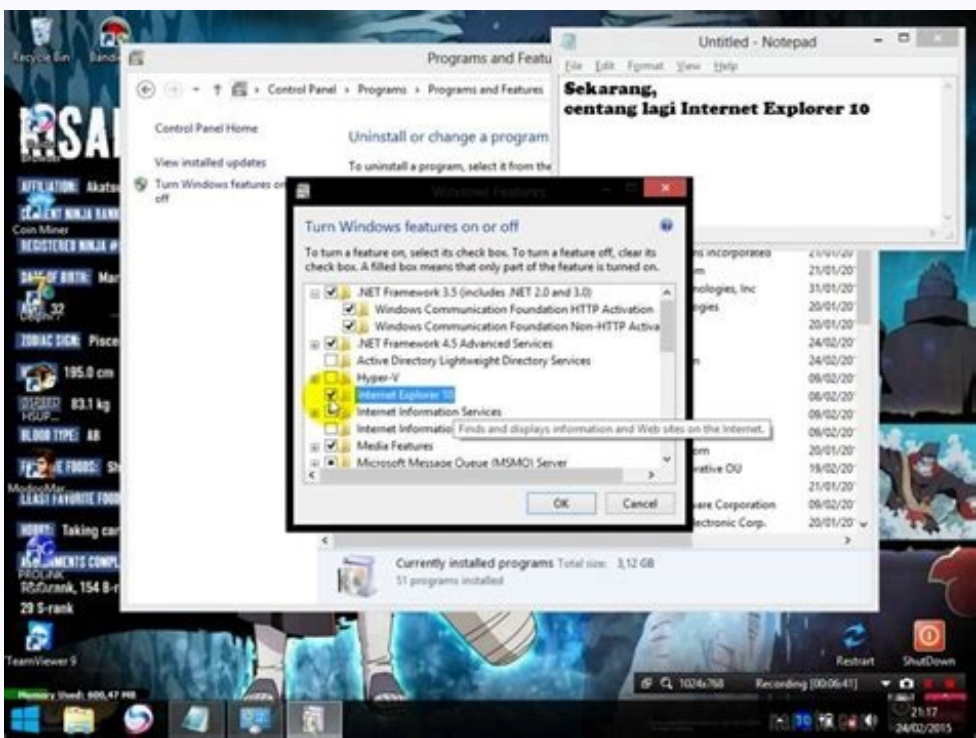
Recycle Bin

Programs and Featu

Control Panel › Programs › Programs and Features

Control Panel Home

View installed updates

Turn Windows features on or off

Uninstall or change a program

To uninstall a program, select it from the

Untitled - Notepad

File Edit Format View Help

Sekarang,
centang lagi Internet Explorer 10

Windows Features

Turn Windows features on or off

To turn a feature on, select its check box. To turn a feature off, clear its check box. A filled box means that only part of the feature is turned on.

.NET Framework 3.5 (includes .NET 2.0 and 3.0)
Windows Communication Foundation HTTP Activation
Windows Communication Foundation Non-HTTP Activa
.NET Framework 4.5 Advanced Services
Active Directory Lightweight Directory Services
Hyper-V
Internet Explorer 10
Internet Information Services
Internet Informatio
Finds and displays information and Web sites on the Internet.
Media Features
Microsoft Message Queue (MSMQ) Server

OK Cancel

ns Incorporated
nologies, Inc
ogies
om
rative OU
are Corporation
ectronic Corp.

21/01/20
21/01/20
31/01/20
20/01/20
20/01/20
24/02/20
24/02/20
09/02/20
08/02/20
09/02/20
09/02/20
20/01/20
19/02/20
21/01/20
09/02/20
20/01/20

Currently installed programs Total size: 3,12 GB
51 programs installed

AFFILIATION: Akats
CLIENT NINJA RANK
Coin Miner
REGISTERED NINJA #
DATE OF BIRTH: Mar
32
ZODIAC SIGN: Pisce
195.0 cm
83.1 kg
BLOOD TYPE: AB
FAVORITE FOODS: Sh
LEAST FAVORITE FOO
HOBBY: Taking car
ACHIEVEMENTS COMPL
R5 rank, 154 B-r
29 S-rank

TeamViewer 9

Restrart ShutDown

1024x768 Recording [00:06:41]

Memory Used: 600,47 MB

21:17
24/02/2015